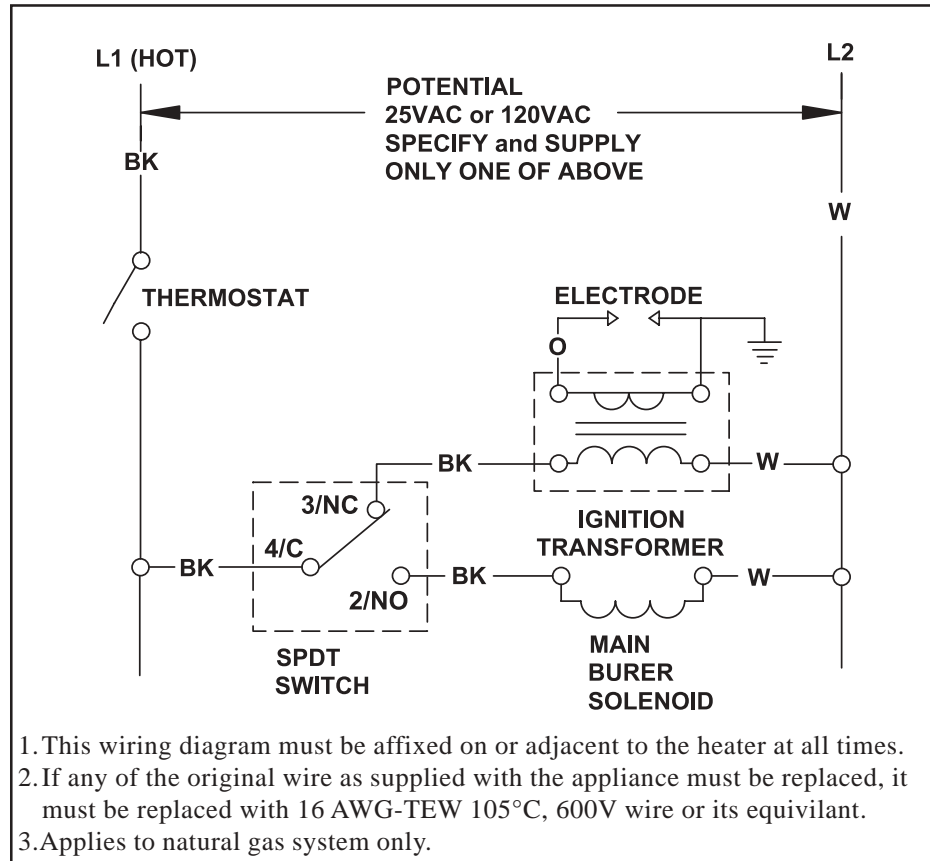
L1 (HOT)

L2

POTENTIAL
25VAC or 120VAC
SPECIFY and SUPPLY
ONLY ONE OF ABOVE

BK

W

THERMOSTAT

ELECTRODE

O

BK

W

3/NC

4/C

BK

2/NO

BK

W

IGNITION
TRANSFORMER

SPDT
SWITCH

MAIN
BURER
SOLENOID

1. This wiring diagram must be affixed on or adjacent to the heater at all times.
2. If any of the original wire as supplied with the appliance must be replaced, it must be replaced with 16 AWG-TEW 105°C, 600V wire or its equivilant.
3. Applies to natural gas system only.